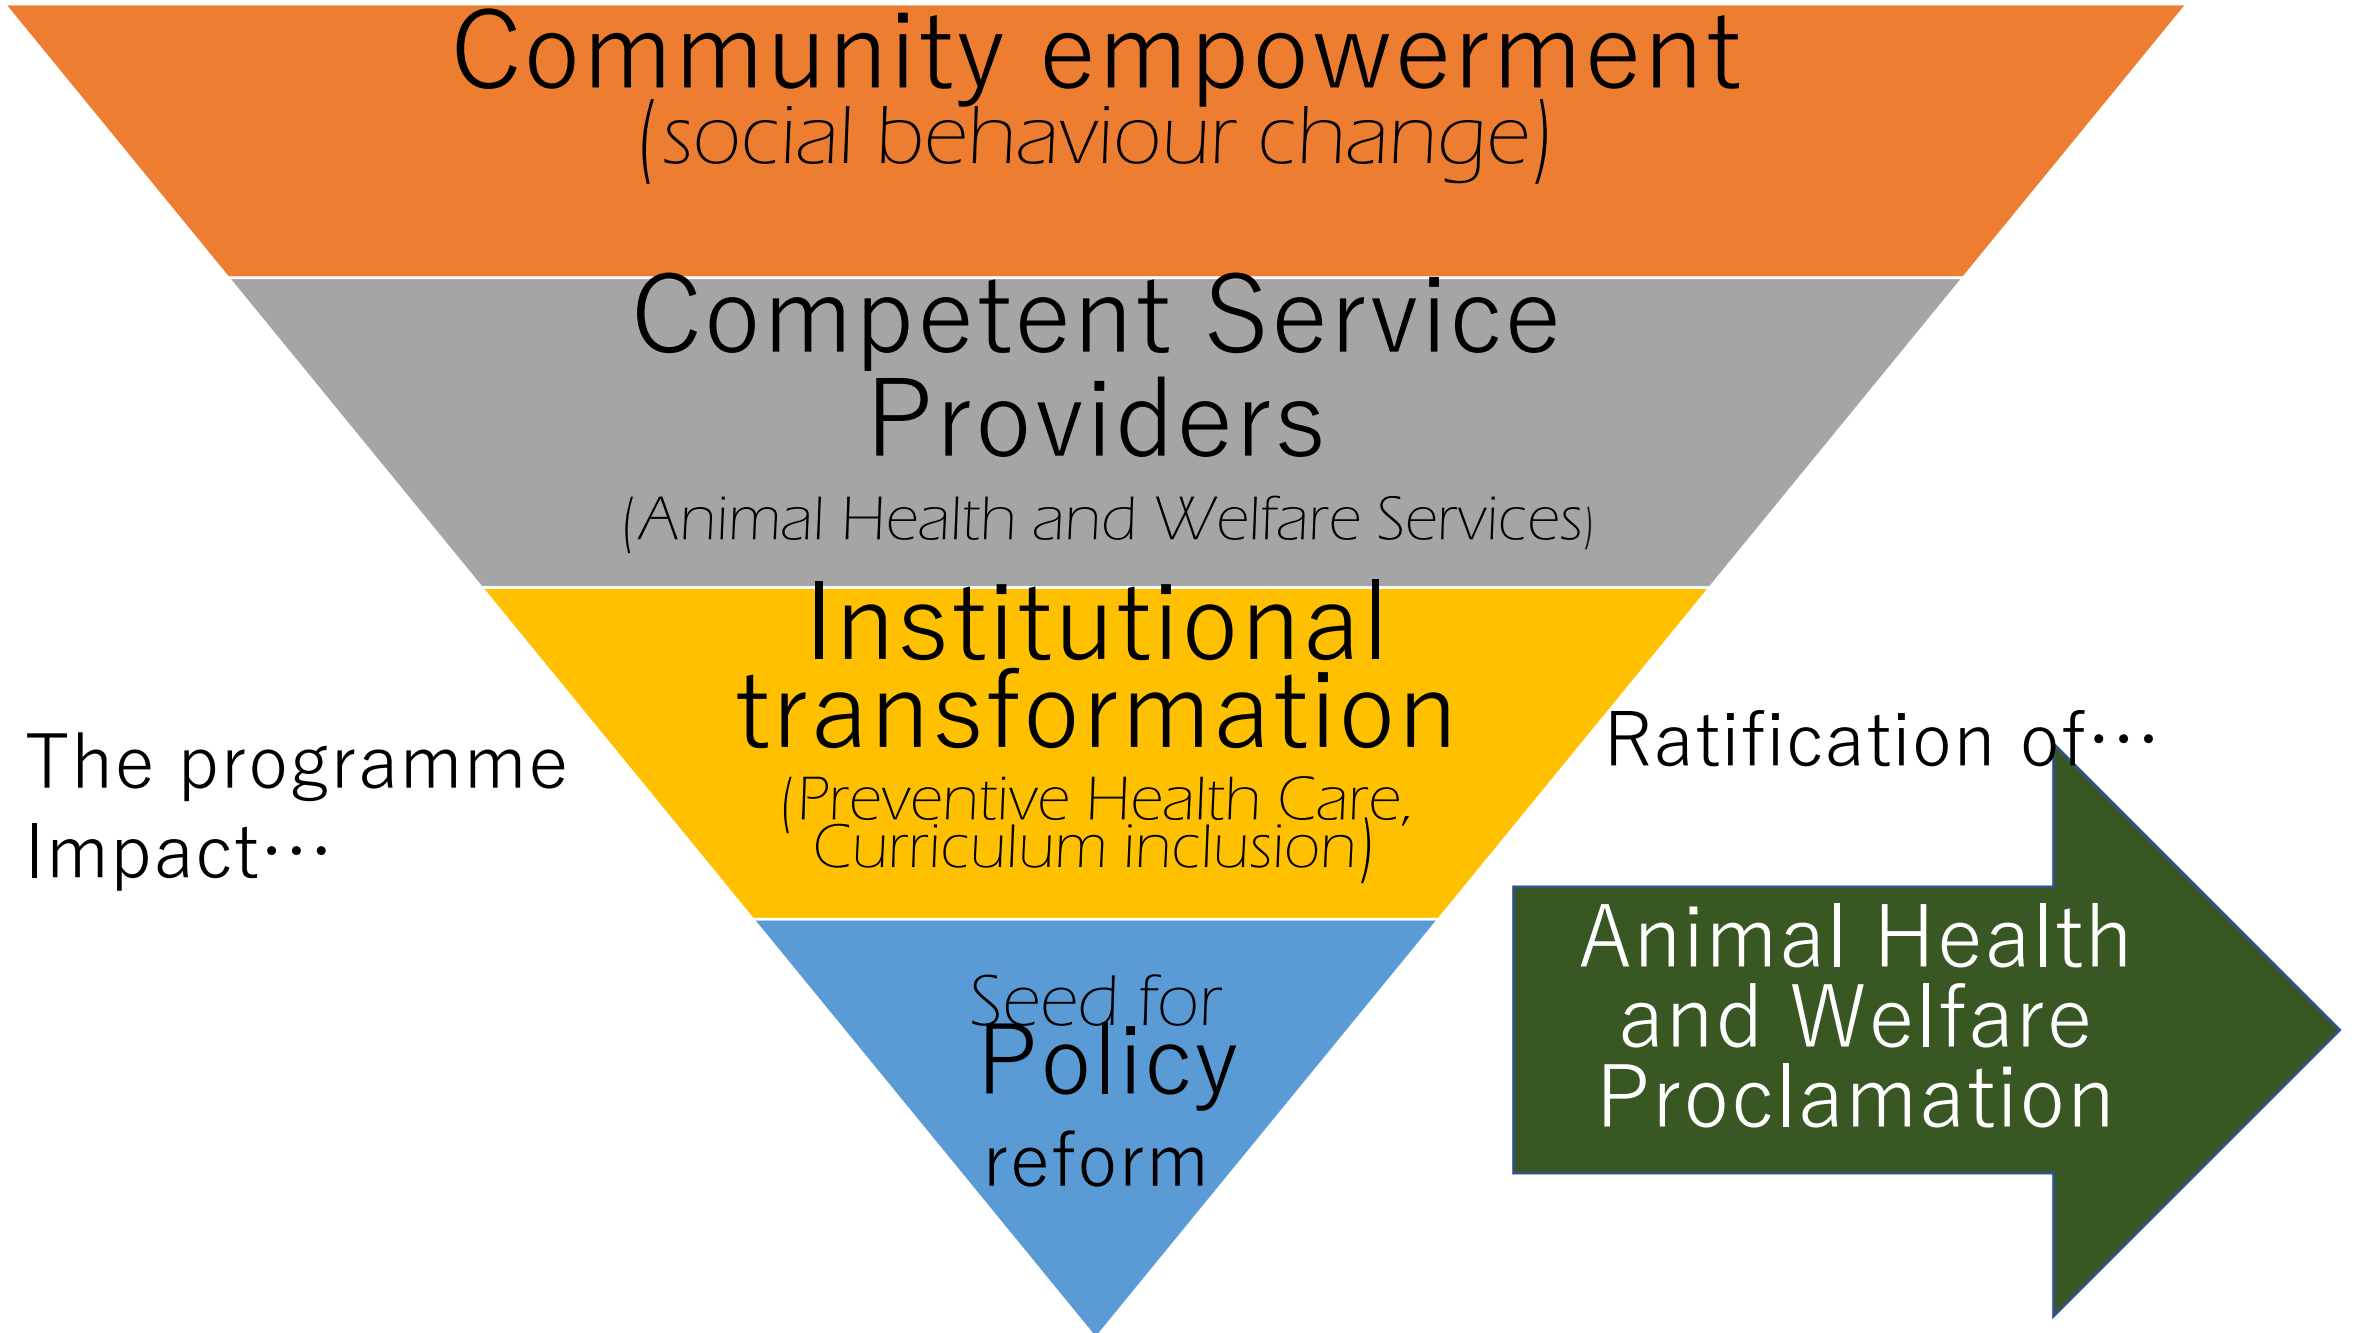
Community empowerment
(social behaviour change)

Competent Service Providers
(Animal Health and Welfare Services)

Institutional transformation
(Preventive Health Care, Curriculum inclusion)

Seed for
Policy
reform

The programme Impact…

Ratification of…

Animal Health and Welfare Proclamation